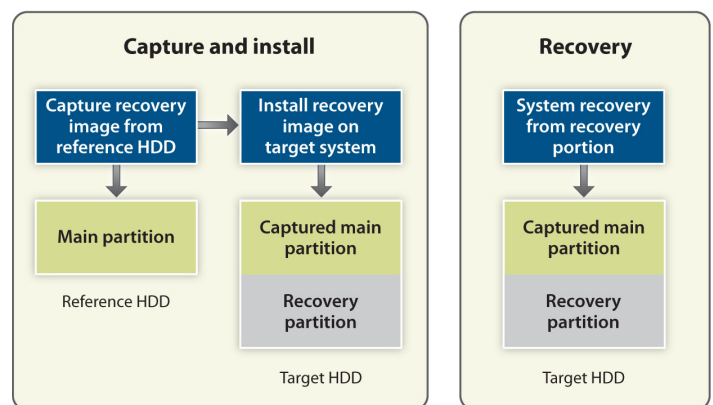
Capture and install

Capture recovery image from reference HDD

Install recovery image on target system

Main partition

Reference HDD

Captured main partition

Recovery partition

Target HDD

Recovery

System recovery from recovery portion

Captured main partition

Recovery partition

Target HDD